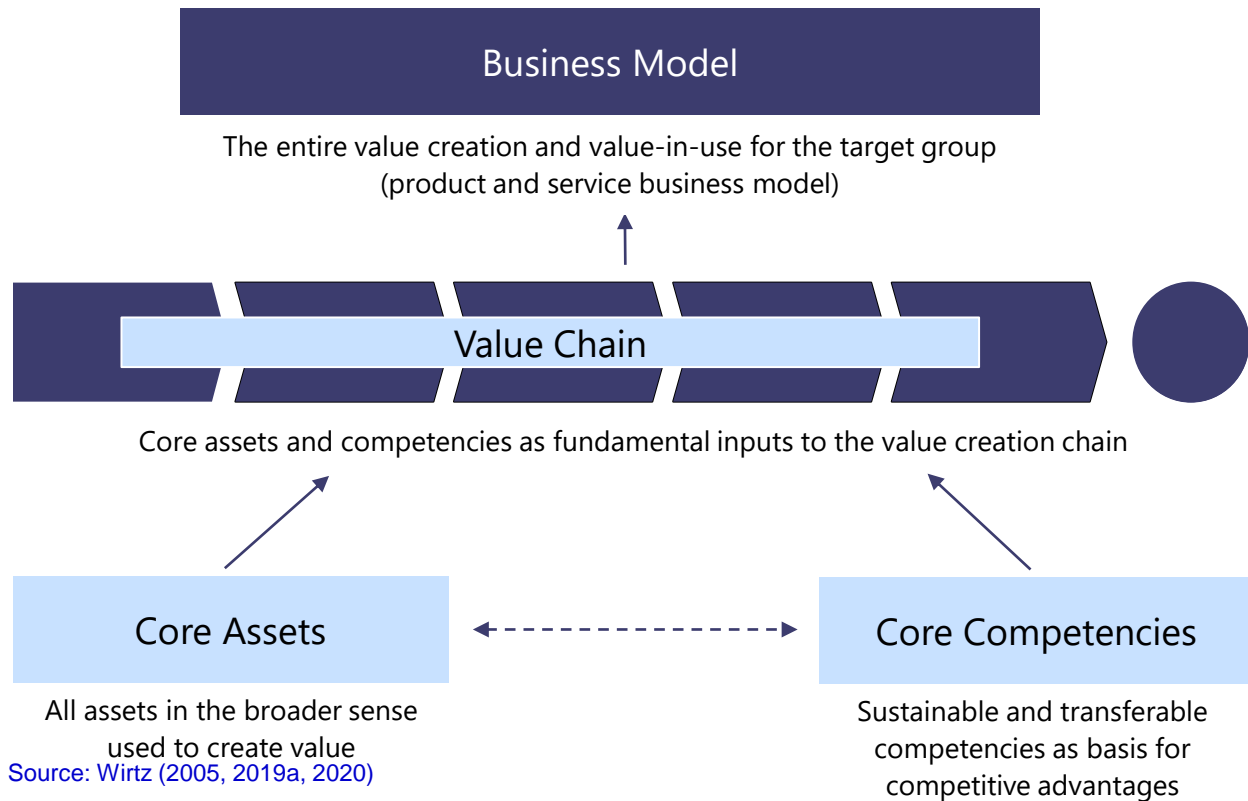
Business Model

The entire value creation and value-in-use for the target group (product and service business model)

Value Chain

Core assets and competencies as fundamental inputs to the value creation chain

Core Assets

All assets in the broader sense used to create value

Core Competencies

Sustainable and transferable competencies as basis for competitive advantages

Source: Wirtz (2005, 2019a, 2020)